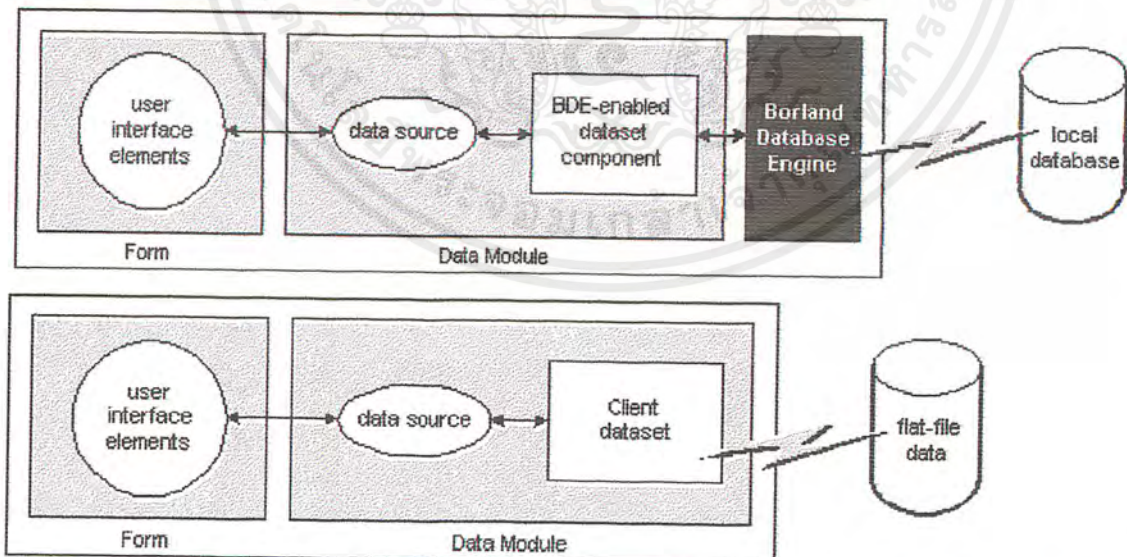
user interface elements

data source

BDE-enabled dataset component

Borland Database Engine

local database

Form

Data Module

user interface elements

data source

Client dataset

flat-file data

Form

Data Module